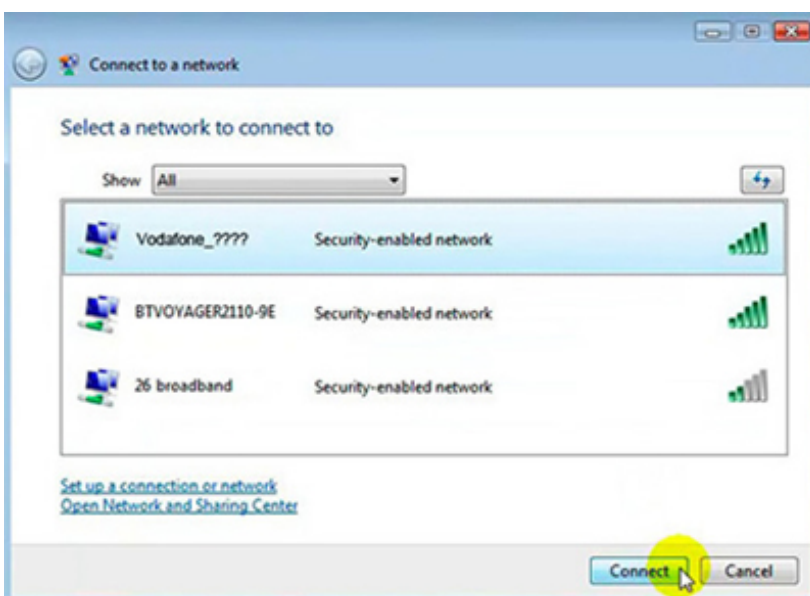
Connect to a network

Select a network to connect to

Show All

Vodafone_???? Security-enabled network

BTVOYAGER2110-9E Security-enabled network

26 broadband Security-enabled network

Set up a connection or network
Open Network and Sharing Center

Connect Cancel